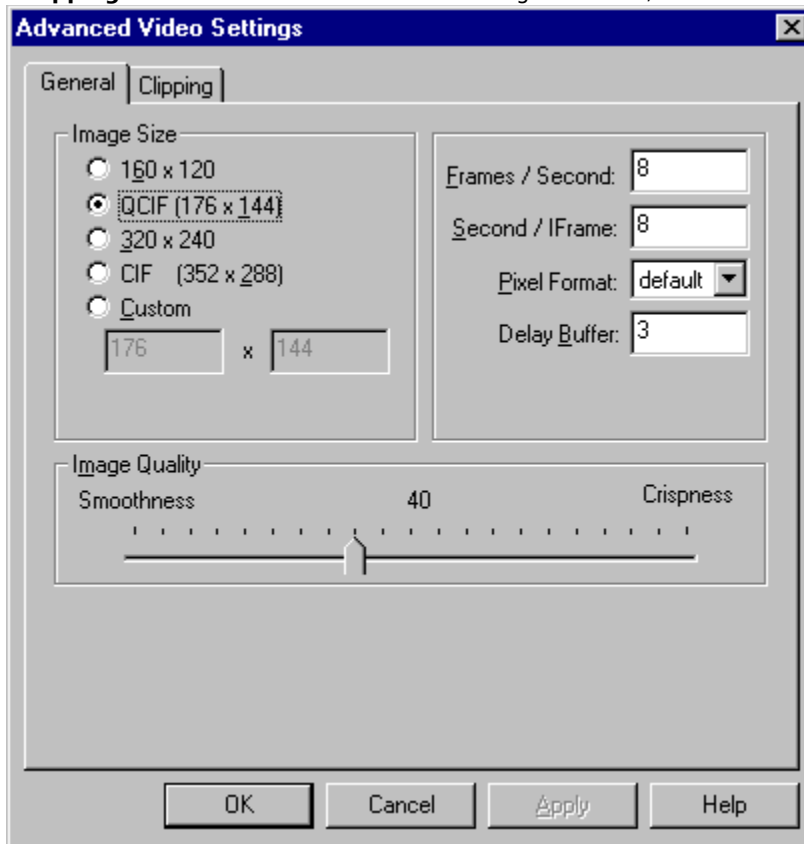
Advanced Video Settings

General | Clipping

Image Size
160 x 120
QCIF (176 x 144)
320 x 240
CIF (352 x 288)
Custom
176 x 144

Frames / Second: 8
Second / IFrame: 8
Pixel Format: default
Delay Buffer: 3

Image Quality
Smoothness 40 Crispness

OK | Cancel | Apply | Help